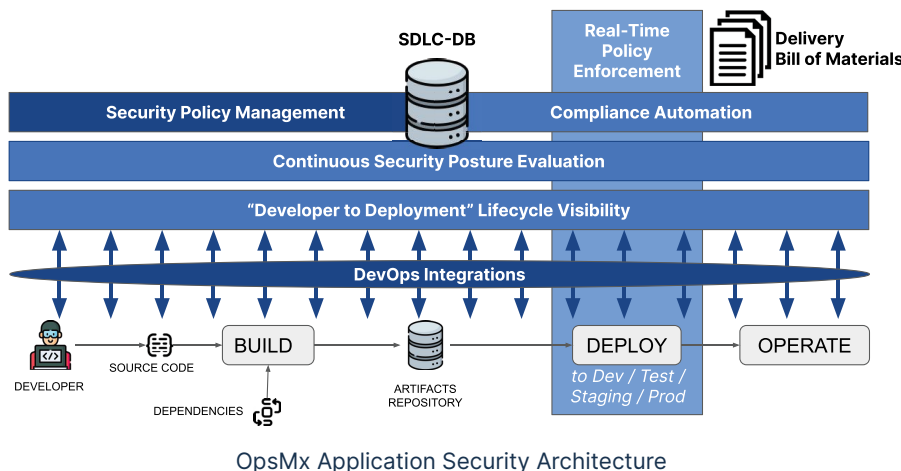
SDLC-DB

Real-Time Policy Enforcement

Delivery Bill of Materials

Security Policy Management

Compliance Automation

Continuous Security Posture Evaluation

"Developer to Deployment" Lifecycle Visibility

DevOps Integrations

DEVELOPER

SOURCE CODE

BUILD

DEPENDENCIES

ARTIFACTS REPOSITORY

DEPLOY

to Dev / Test / Staging / Prod

OPERATE

OpsMx Application Security Architecture